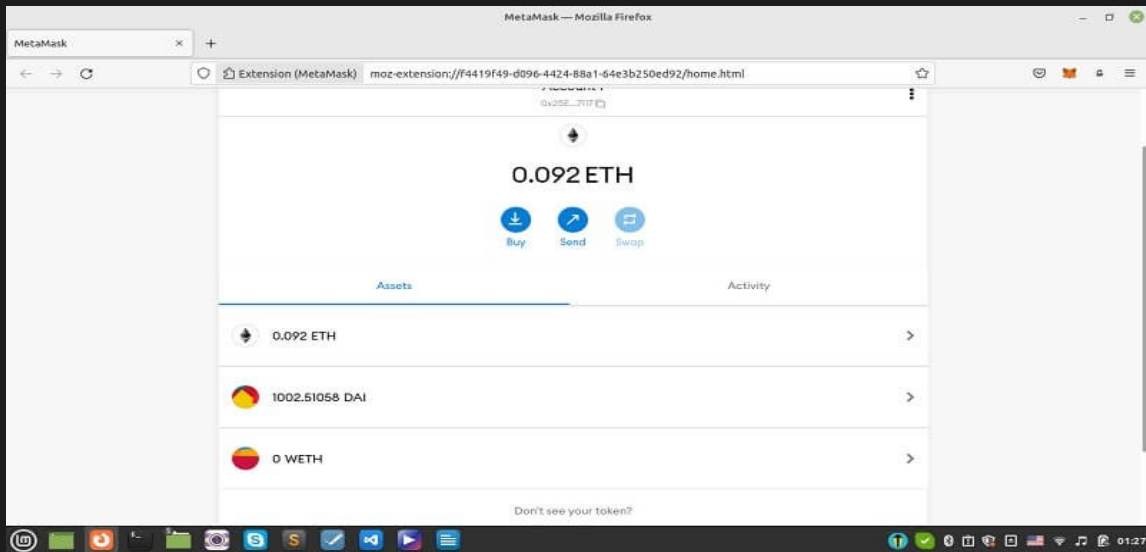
MetaMask — Mozilla Firefox

MetaMask ×

Extension (MetaMask) moz-extension://f4419f49-d096-4424-88a1-64e3b250ed92/home.html

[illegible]
0x25E...7117

0.092 ETH

Buy Send Swap

Assets Activity

0.092 ETH

1002.51058 DAI

0 WETH

Don't see your token?

01:27